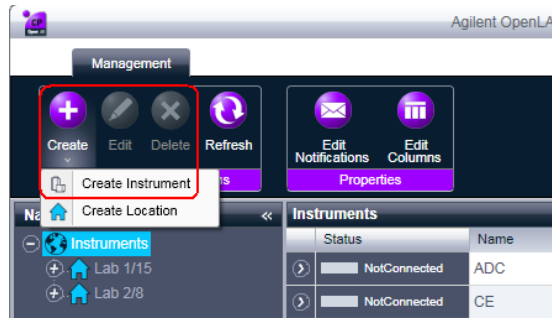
Agilent OpenLA

Management

Create
Edit
Delete
Refresh

Create Instrument
Create Location

Edit Notifications
Edit Columns
Properties

Na
«
Instruments
Lab 1/15
Lab 2/8

Instruments

| | Status | Name |
|---|---|---|
| | NotConnected | ADC |
| | NotConnected | CE |